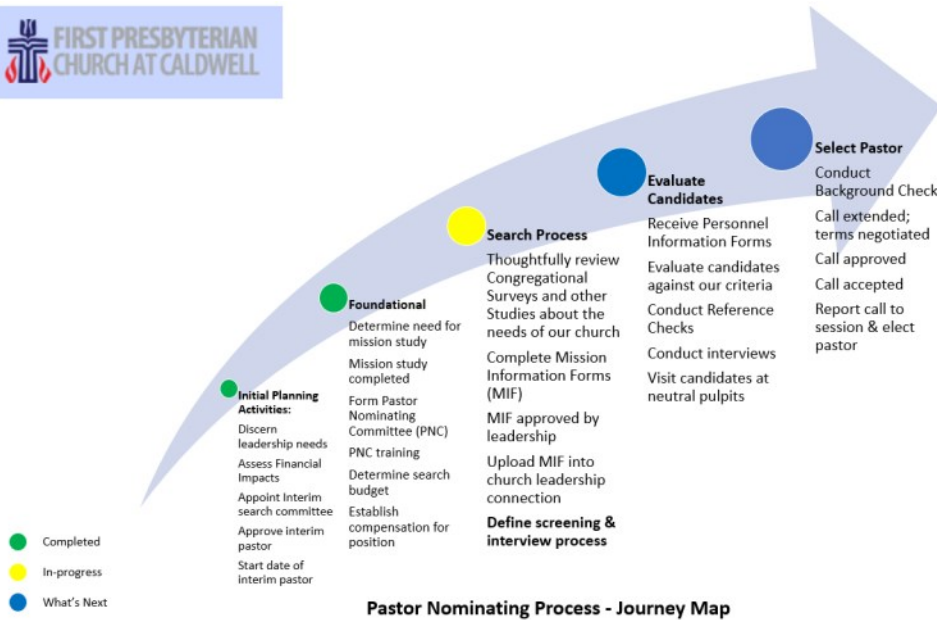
FIRST PRESBYTERIAN CHURCH AT CALDWELL

Initial Planning Activities:
Discern leadership needs
Assess Financial Impacts
Appoint Interim search committee
Approve interim pastor
Start date of interim pastor

Foundational
Determine need for mission study
Mission study completed
Form Pastor Nominating Committee (PNC)
PNC training
Determine search budget
Establish compensation for position

Search Process
Thoughtfully review Congregational Surveys and other Studies about the needs of our church
Complete Mission Information Forms (MIF)
MIF approved by leadership
Upload MIF into church leadership connection
Define screening & interview process

Evaluate Candidates
Receive Personnel Information Forms
Evaluate candidates against our criteria
Conduct Reference Checks
Conduct interviews
Visit candidates at neutral pulpits

Select Pastor
Conduct Background Check
Call extended; terms negotiated
Call approved
Call accepted
Report call to session & elect pastor

Completed
In-progress
What's Next

Pastor Nominating Process - Journey Map